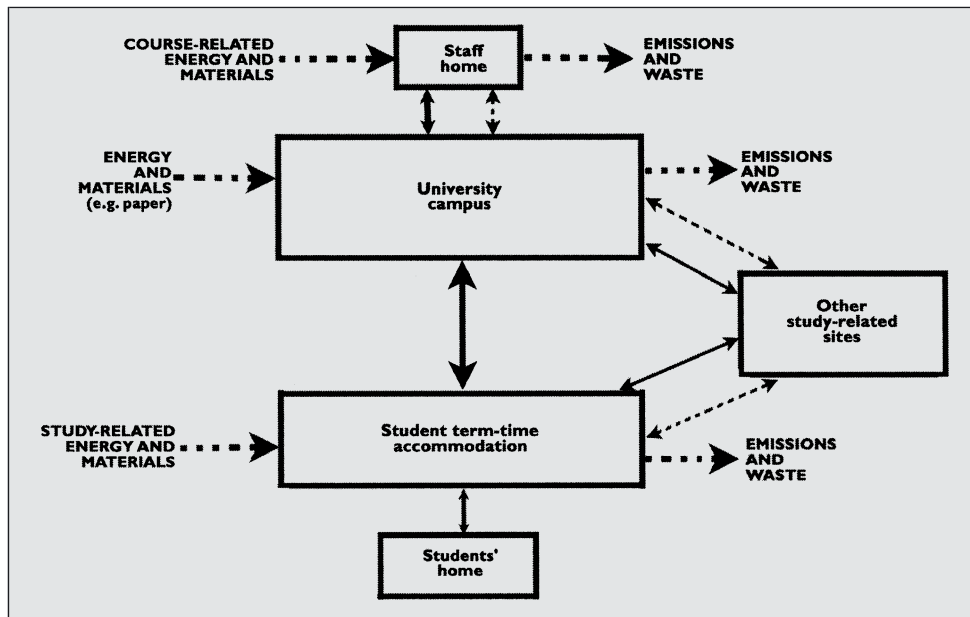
COURSE-RELATED ENERGY AND MATERIALS

Staff home

EMISSIONS AND WASTE

ENERGY AND MATERIALS (e.g. paper)

University campus

EMISSIONS AND WASTE

Other study-related sites

STUDY-RELATED ENERGY AND MATERIALS

Student term-time accommodation

EMISSIONS AND WASTE

Students' home